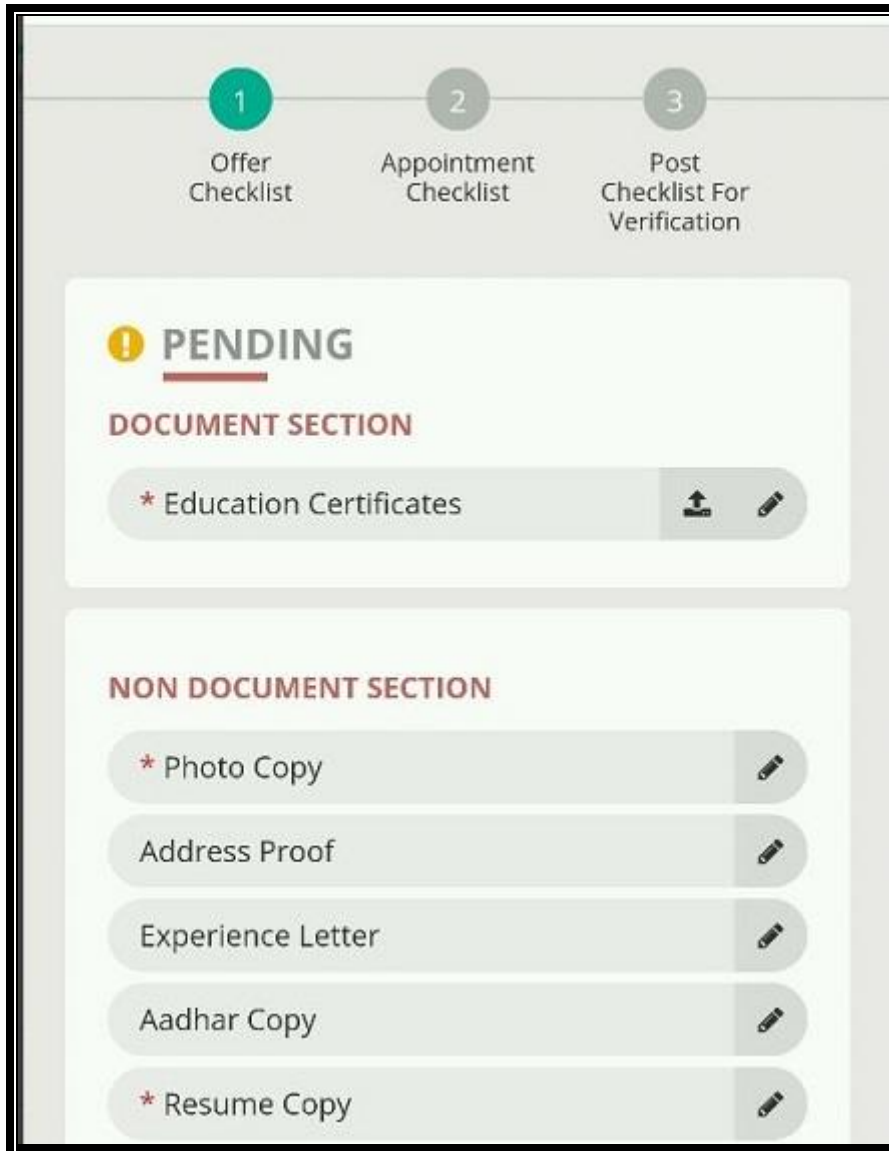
1
Offer Checklist

2
Appointment Checklist

3
Post Checklist For Verification

PENDING

DOCUMENT SECTION

* Education Certificates

NON DOCUMENT SECTION

* Photo Copy

Address Proof

Experience Letter

Aadhar Copy

* Resume Copy